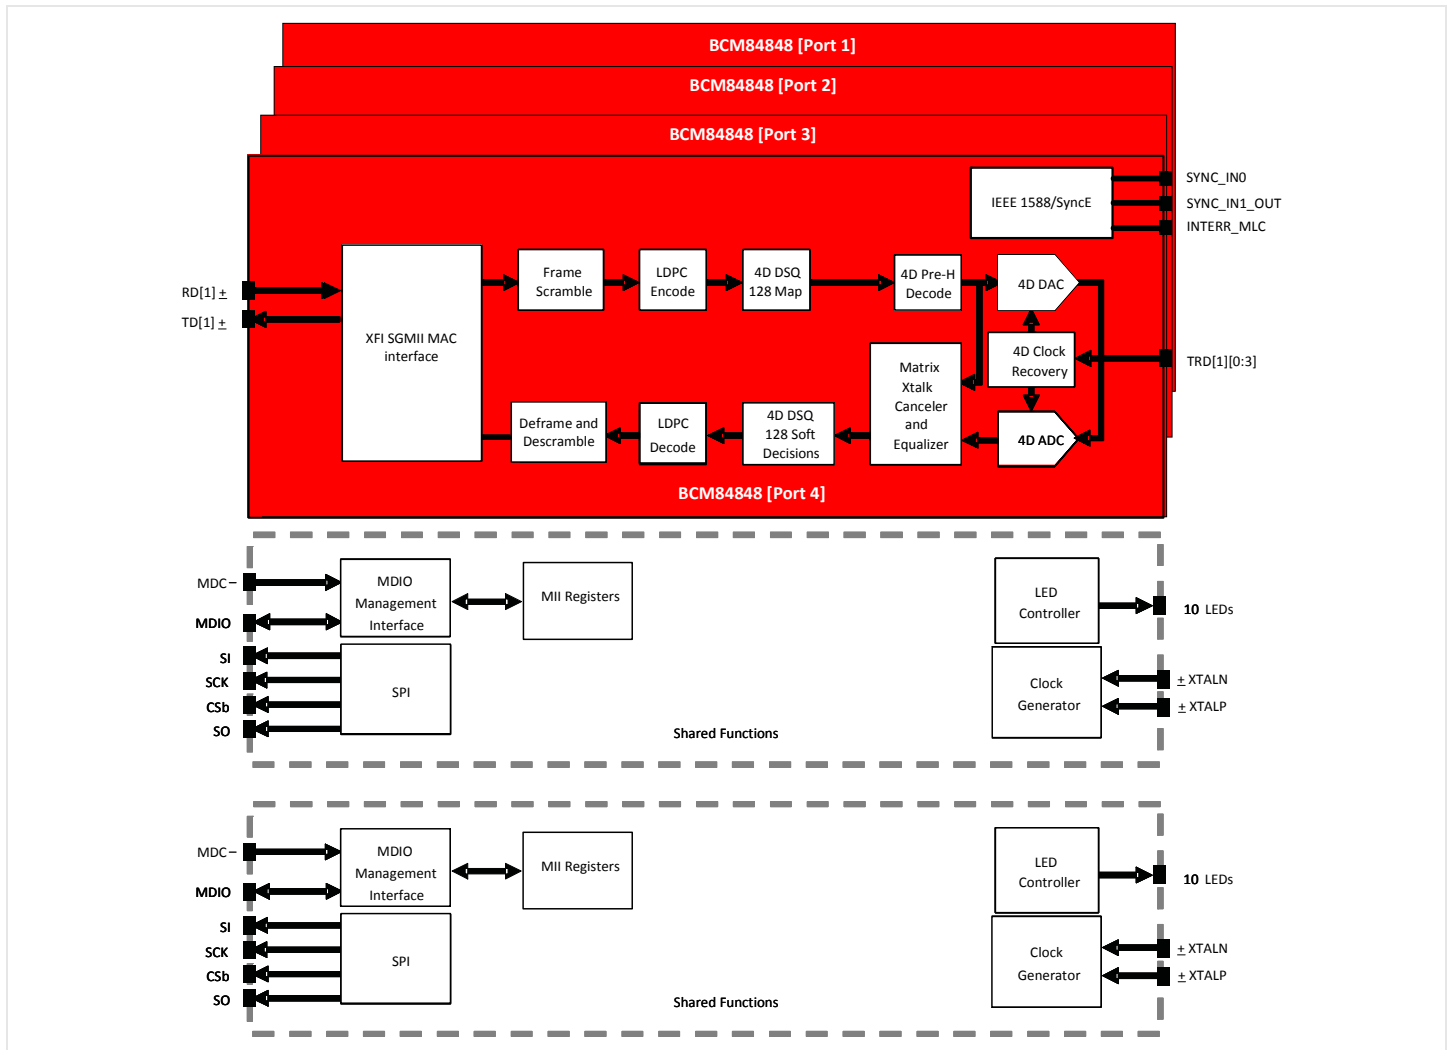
BCM84848 [Port 1]

BCM84848 [Port 2]

BCM84848 [Port 3]

IEEE 1588/SyncE

SYNC_IN0

SYNC_IN1_OUT

INTERR_MLC

RD[1] $\pm$

TD[1] $\pm$

XFI SGMII MAC interface

Frame Scramble

LDPC Encode

4D DSQ 128 Map

4D Pre-H Decode

4D DAC

4D Clock Recovery

TRD[1][0:3]

Matrix Xtalk Canceler and Equalizer

4D ADC

Deframe and Descramble

LDPC Decode

4D DSQ 128 Soft Decisions

BCM84848 [Port 4]

MDC –

MDIO

MDIO Management Interface

MII Registers

LED Controller

10 LEDs

SI

SCK

CSb

SO

SPI

Clock Generator

$\pm$ XTALN

$\pm$ XTALP

Shared Functions

MDC –

MDIO

MDIO Management Interface

MII Registers

LED Controller

10 LEDs

SI

SCK

CSb

SO

SPI

Clock Generator

$\pm$ XTALN

$\pm$ XTALP

Shared Functions